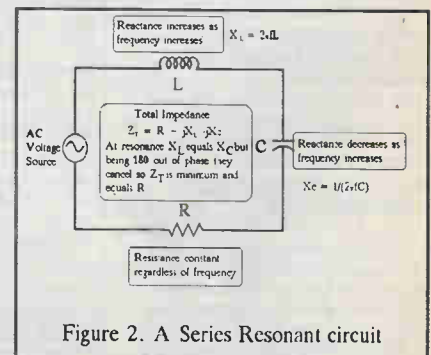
Reactance increases as frequency increases

$X_L = 2\pi fL$

L

AC Voltage Source

Total Impedance

$Z_T = R - jX_L + jX_C$

At resonance $X_L$ equals $X_C$ but being 180 out of phase they cancel so $Z_T$ is minimum and equals R

C

Reactance decreases as frequency increases

$X_C = 1/(2\pi fC)$

R

Resistance constant regardless of frequency

Figure 2. A Series Resonant circuit